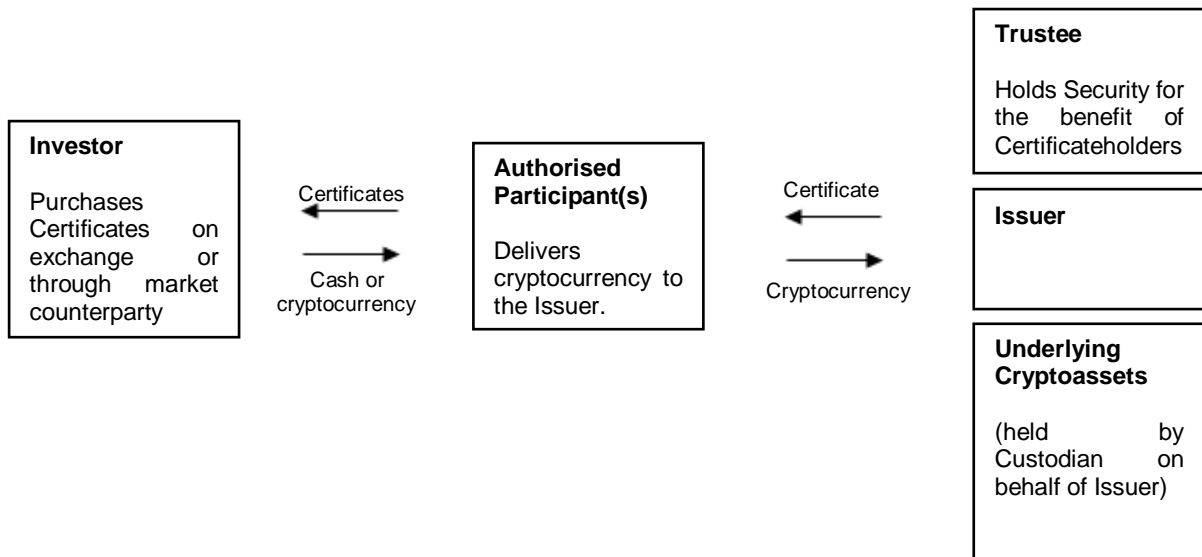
**Investor**

Purchases Certificates on exchange or through market counterparty

Certificates

Cash or cryptocurrency

**Authorised Participant(s)**

Delivers cryptocurrency to the Issuer.

Certificate

Cryptocurrency

**Trustee**

Holds Security for the benefit of Certificateholders

**Issuer**

**Underlying Cryptoassets**

(held by Custodian on behalf of Issuer)